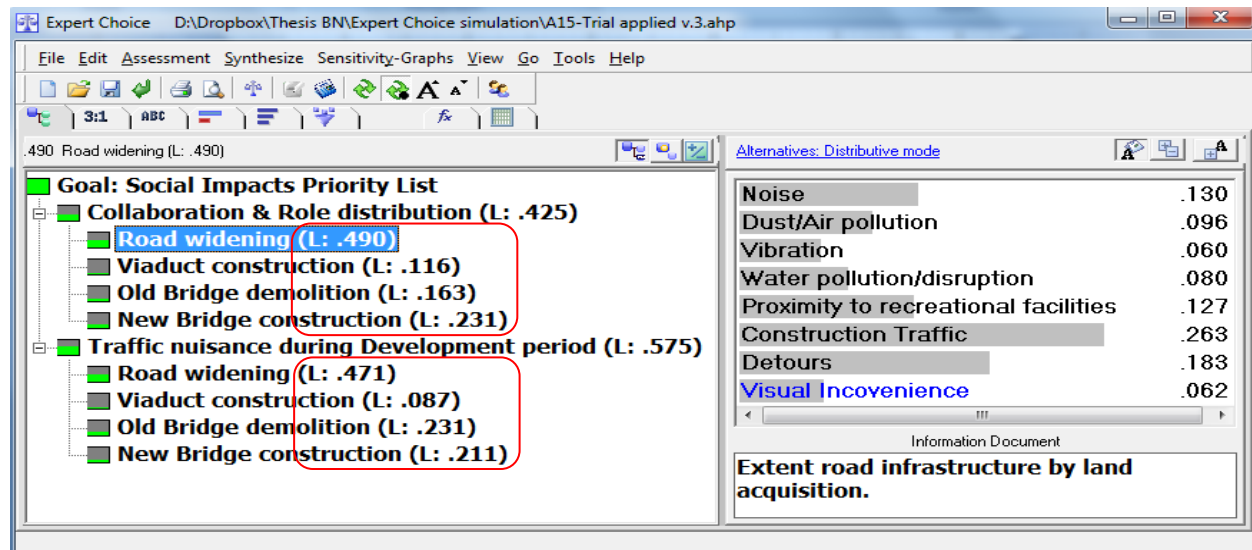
Expert Choice D:\Dropbox\Thesis BN\Expert Choice simulation\A15-Trial applied v.3.ahp

File Edit Assessment Synthesize Sensitivity-Graphs View Go Tools Help

3:1 ABC

.490 Road widening (L: .490)

Goal: Social Impacts Priority List
Collaboration & Role distribution (L: .425)
Road widening (L: .490)
Viaduct construction (L: .116)
Old Bridge demolition (L: .163)
New Bridge construction (L: .231)
Traffic nuisance during Development period (L: .575)
Road widening (L: .471)
Viaduct construction (L: .087)
Old Bridge demolition (L: .231)
New Bridge construction (L: .211)

Alternatives: Distributive mode

| | |
|---|---|
| Noise | .130 |
| Dust/Air pollution | .096 |
| Vibration | .060 |
| Water pollution/disruption | .080 |
| Proximity to recreational facilities | .127 |
| Construction Traffic | .263 |
| Detours | .183 |
| Visual Incovenience | .062 |

Information Document

Extent road infrastructure by land acquisition.